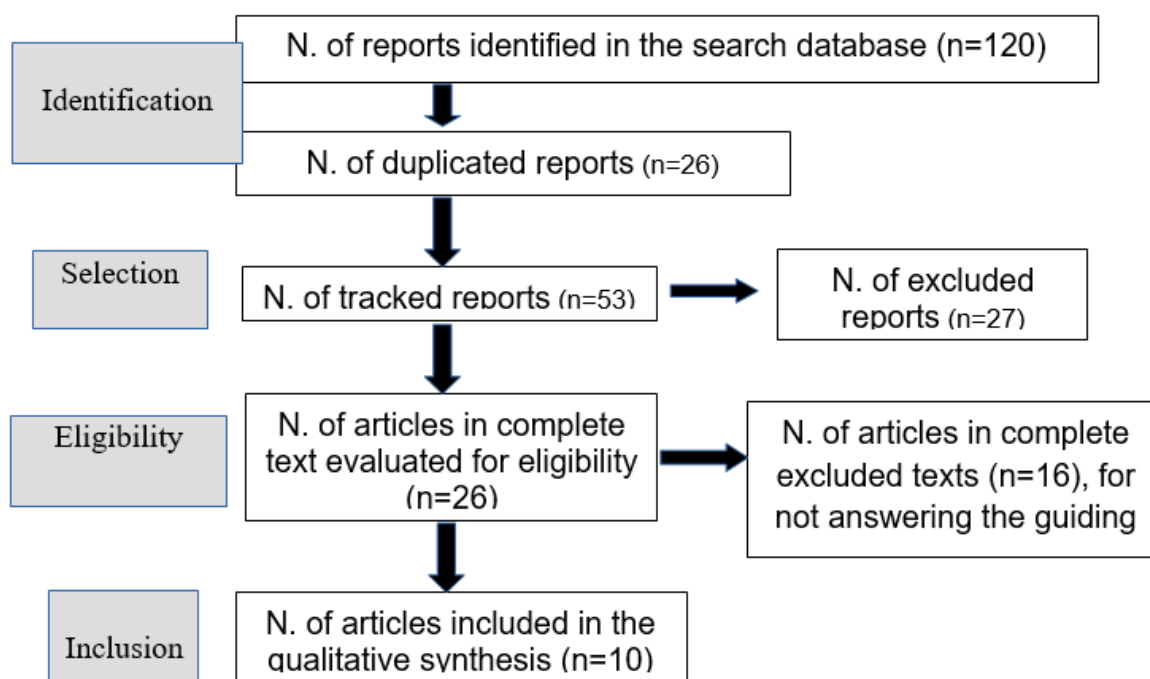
Identification

N. of reports identified in the search database (n=120)

N. of duplicated reports (n=26)

Selection

N. of tracked reports (n=53)

N. of excluded reports (n=27)

Eligibility

N. of articles in complete text evaluated for eligibility (n=26)

N. of articles in complete excluded texts (n=16), for not answering the guiding

Inclusion

N. of articles included in the qualitative synthesis (n=10)